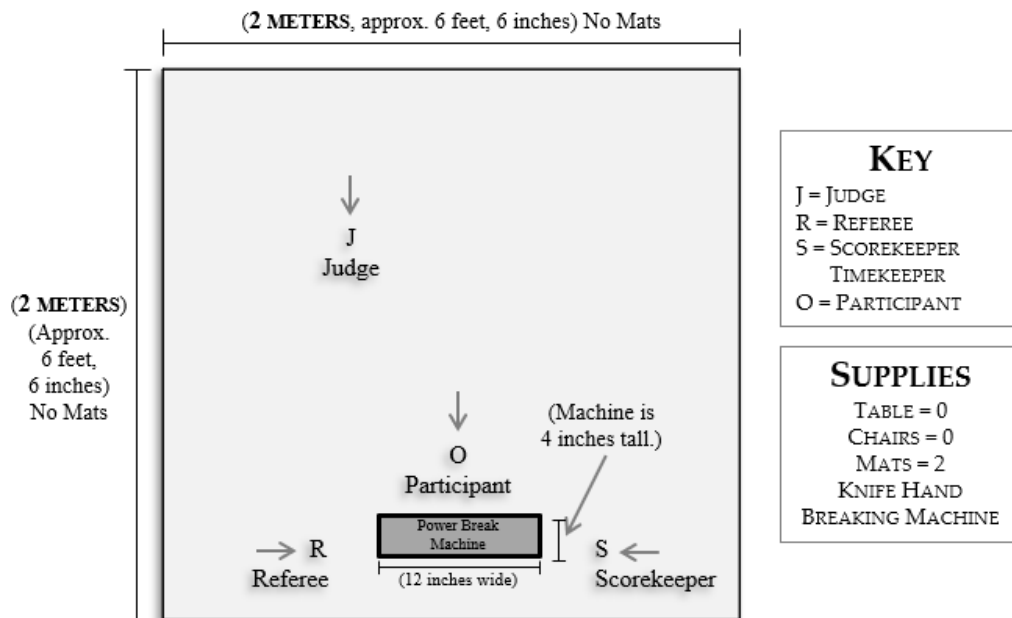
(2 METERS, approx. 6 feet, 6 inches) No Mats

(2 METERS) (Approx. 6 feet, 6 inches) No Mats

J
Judge

O
Participant

(Machine is 4 inches tall.)

Power Break Machine

(12 inches wide)

R
Referee

S
Scorekeeper

KEY
J = JUDGE
R = REFEREE
S = SCOREKEEPER
TIMEKEEPER
O = PARTICIPANT

SUPPLIES
TABLE = 0
CHAIRS = 0
MATS = 2
KNIFE HAND
BREAKING MACHINE